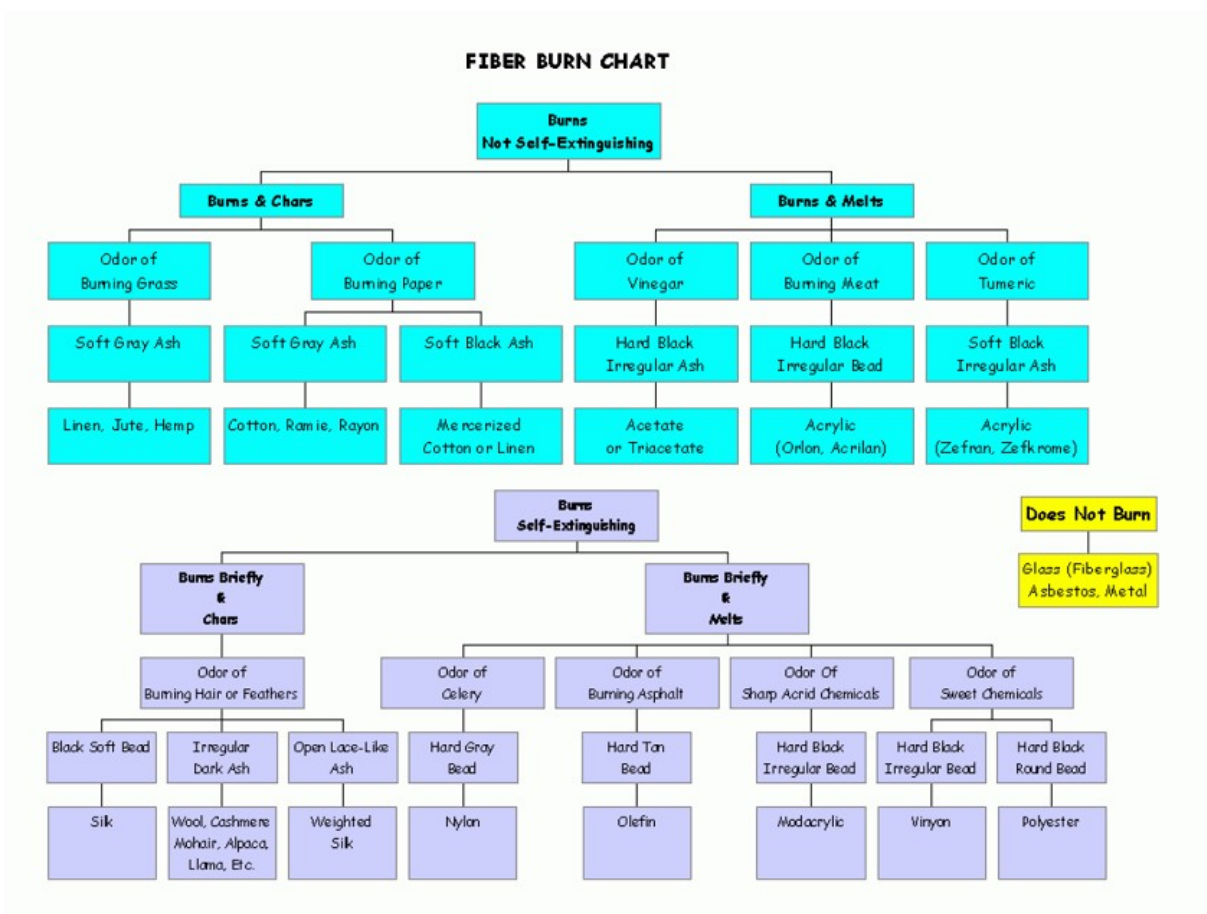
FIBER BURN CHART

Burns
Not Self-Extinguishing

Burns & Chars

Odor of Burning Grass

Soft Gray Ash

Linen, Jute, Hemp

Odor of Burning Paper

Soft Gray Ash

Cotton, Ramie, Rayon

Soft Black Ash

Mercerized Cotton or Linen

Burns & Melts

Odor of Vinegar

Hard Black Irregular Ash

Acetate or Triacetate

Odor of Burning Meat

Hard Black Irregular Bead

Acrylic (Orlon, Acrilan)

Odor of Tumeric

Soft Black Irregular Ash

Acrylic (Zefran, Zefkrome)

Burns
Self-Extinguishing

Burns Briefly & Chars

Odor of Burning Hair or Feathers

Black Soft Bead

Silk

Irregular Dark Ash

Wool, Cashmere Mohair, Alpaca, Llama, Etc.

Open Lace-Like Ash

Weighted Silk

Burns Briefly & Melts

Odor of Celery

Hard Gray Bead

Nylon

Odor of Burning Asphalt

Hard Tan Bead

Olefin

Odor Of Sharp Acrid Chemicals

Hard Black Irregular Bead

Modacrylic

Odor of Sweet Chemicals

Hard Black Irregular Bead

Vinyon

Hard Black Round Bead

Polyester

Does Not Burn

Glass (Fiberglass) Asbestos, Metal